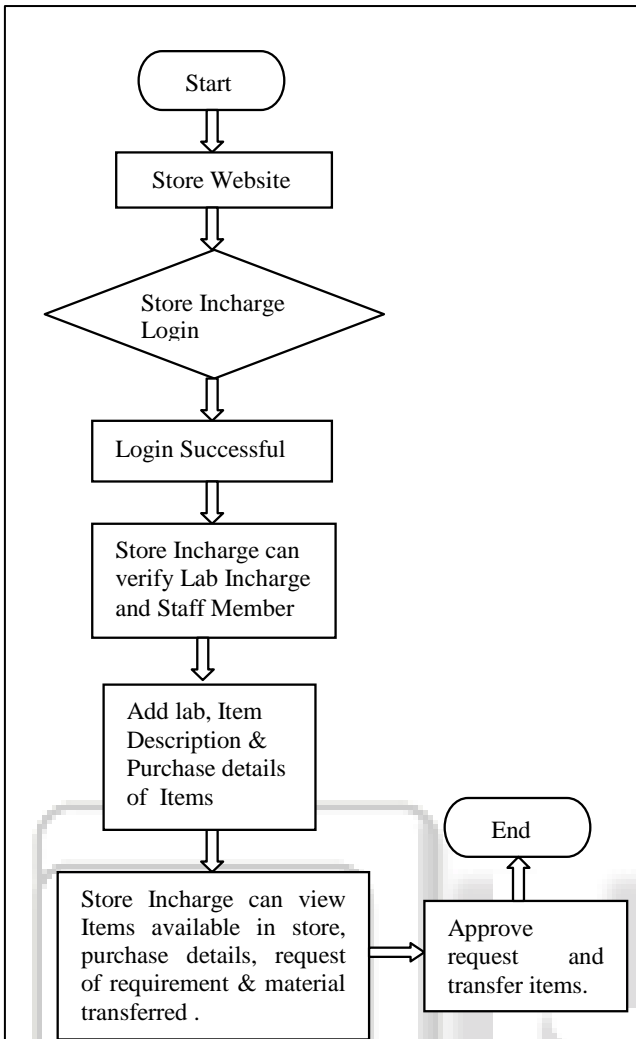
Start

Store Website

Store Incharge Login

Login Successful

Store Incharge can verify Lab Incharge and Staff Member

Add lab, Item Description & Purchase details of Items

Store Incharge can view Items available in store, purchase details, request of requirement & material transferred .

Approve request and transfer items.

End